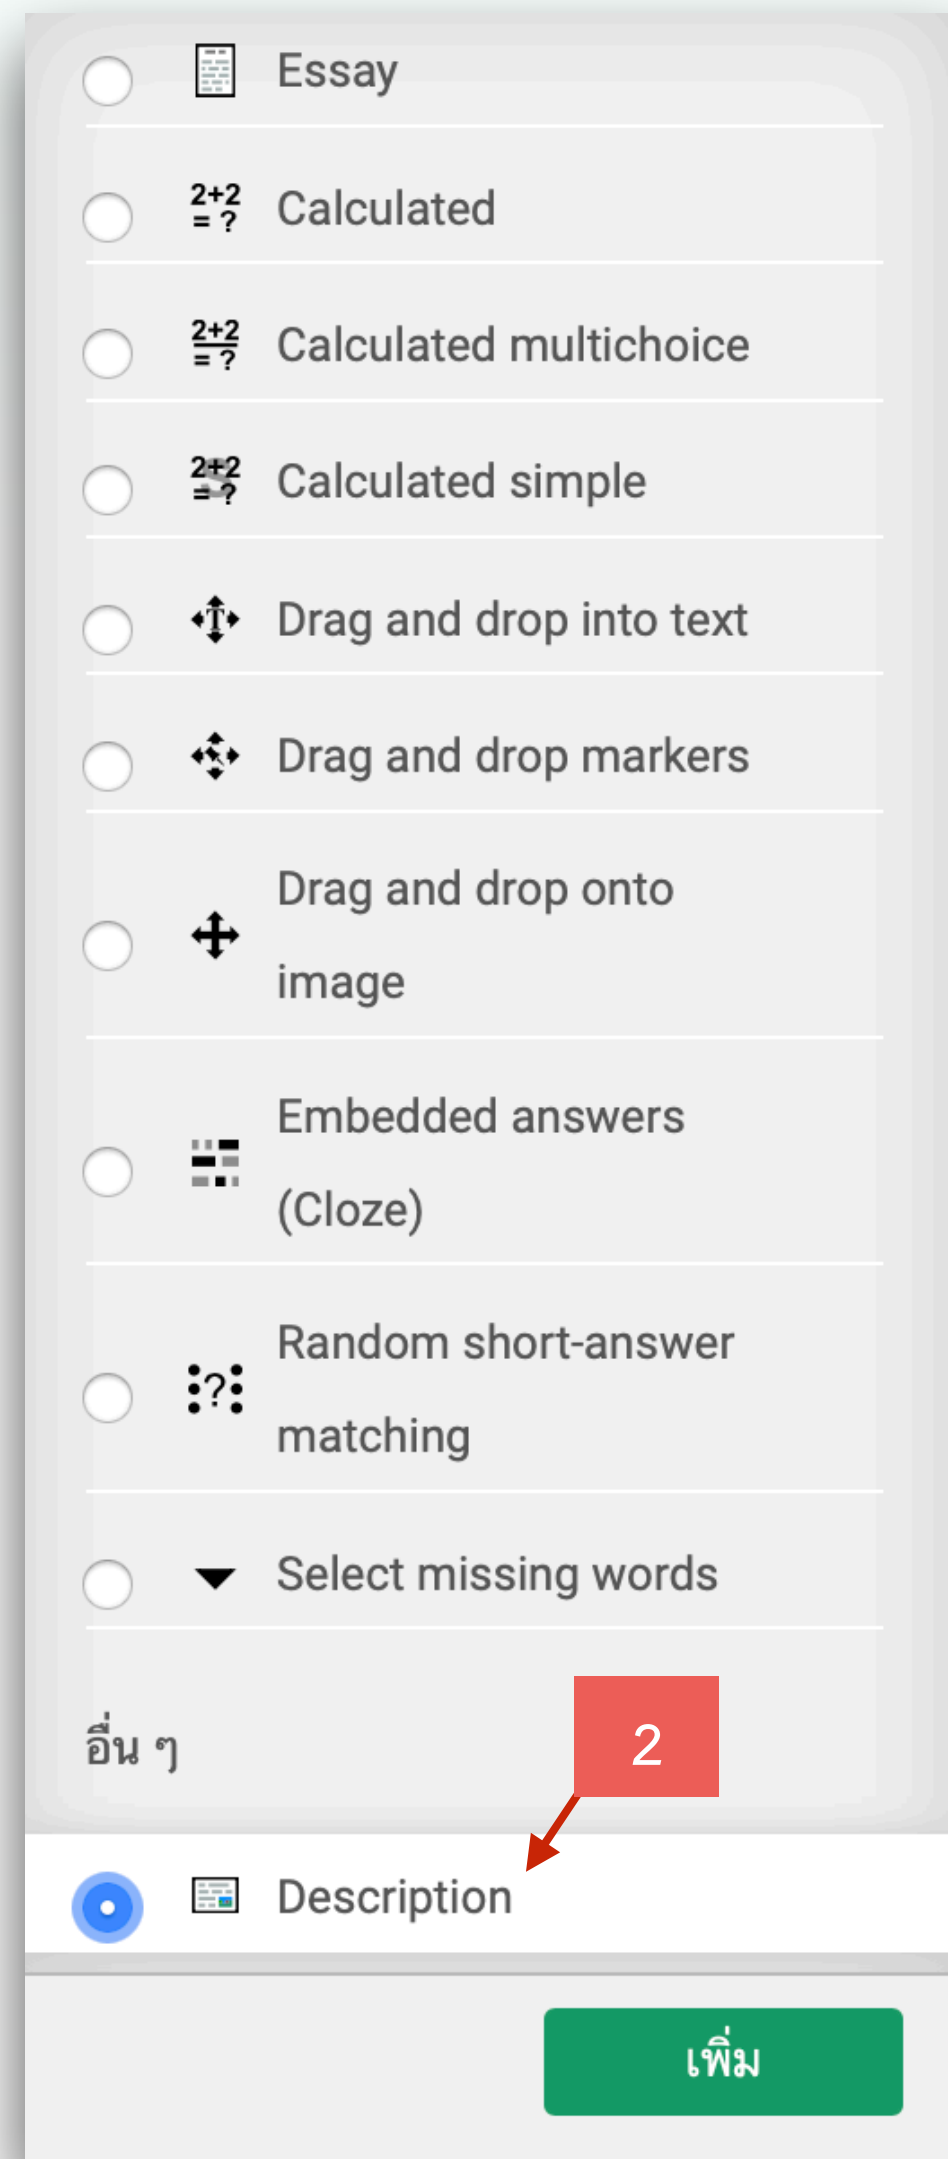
Essay

2+2 = ? Calculated

2+2 = ? Calculated multichoice

2+2 = ? Calculated simple

Drag and drop into text

Drag and drop markers

Drag and drop onto image

Embedded answers (Cloze)

?: Random short-answer matching

Select missing words

อื่น ๆ

2

Description

เพิ่ม